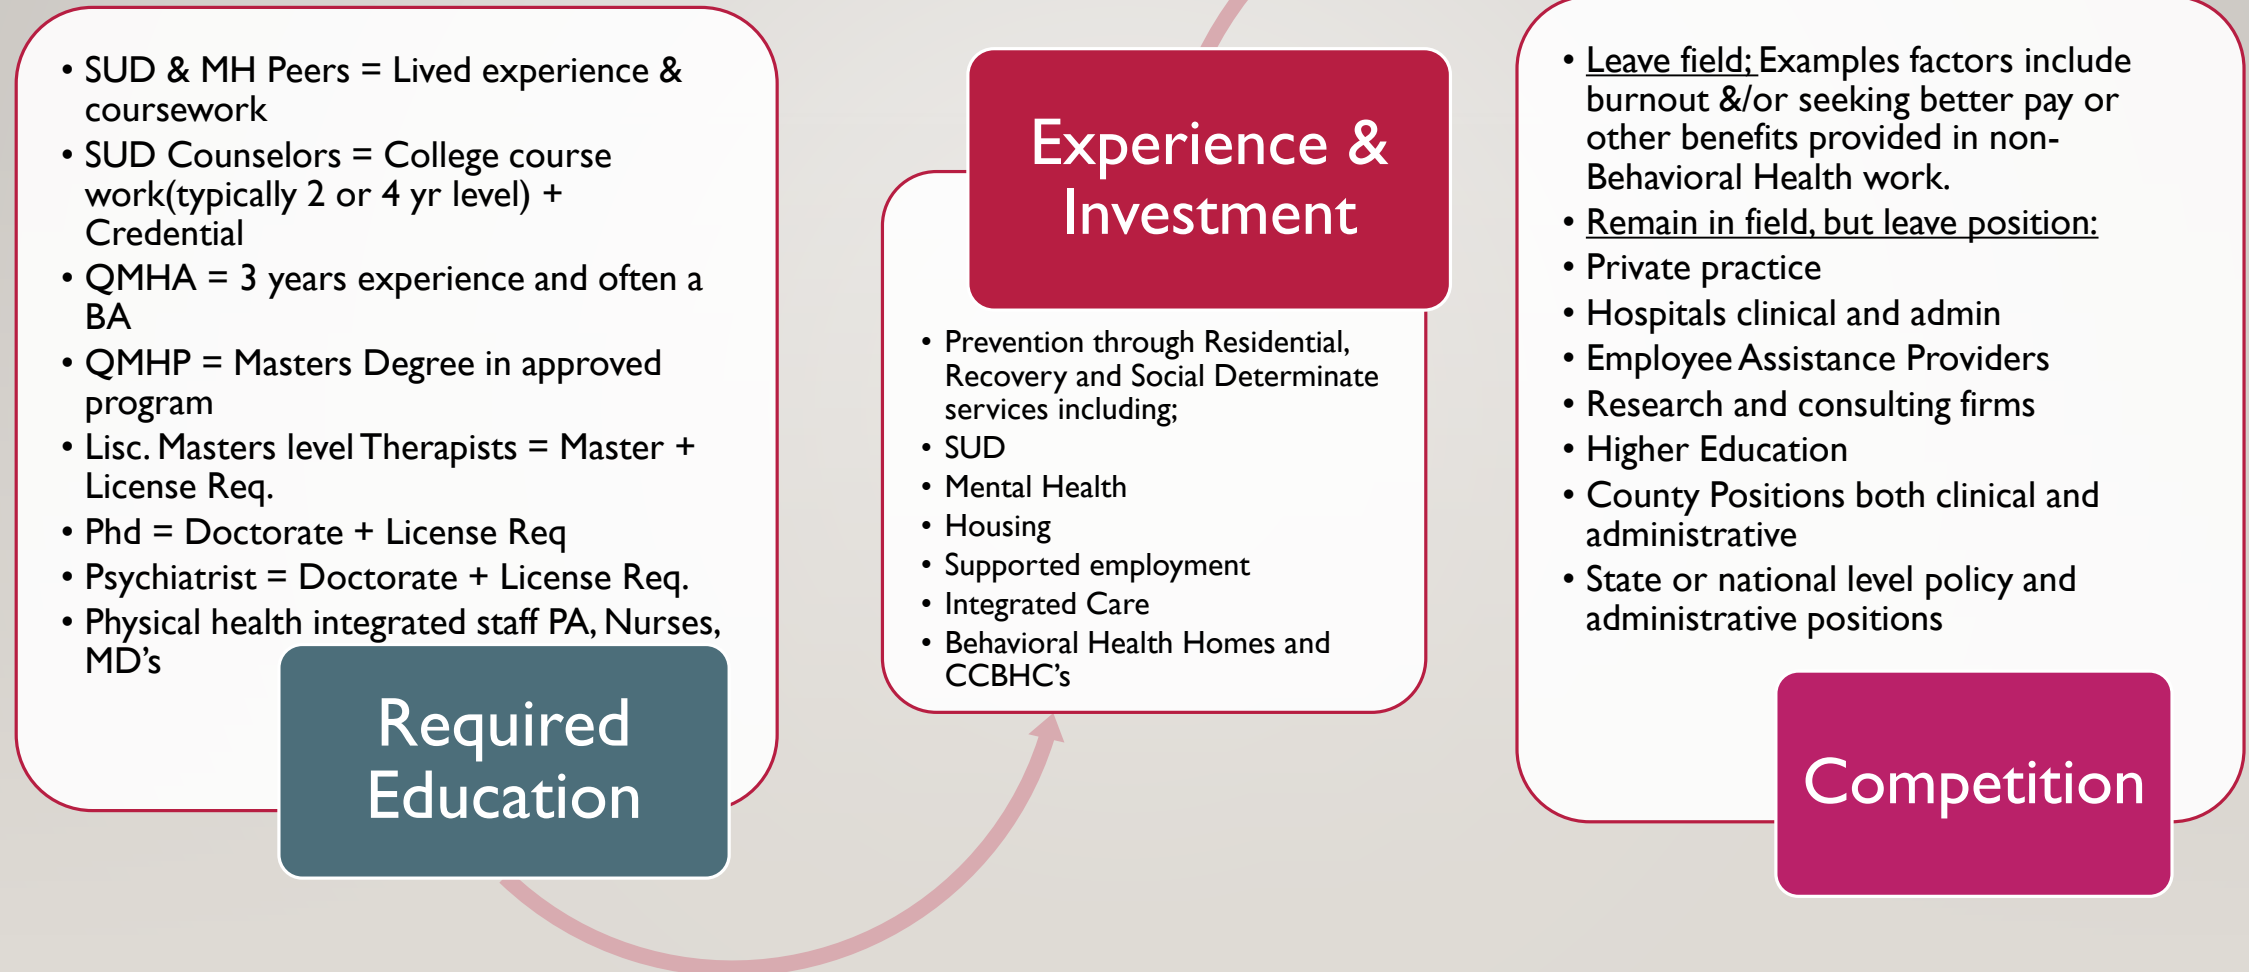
• SUD & MH Peers = Lived experience & coursework
• SUD Counselors = College course work(typically 2 or 4 yr level) + Credential
• QMHA = 3 years experience and often a BA
• QMHP = Masters Degree in approved program
• Lisc. Masters level Therapists = Master + License Req.
• Phd = Doctorate + License Req
• Psychiatrist = Doctorate + License Req.
• Physical health integrated staff PA, Nurses, MD's

Required Education

Experience & Investment

• Prevention through Residential, Recovery and Social Determinate services including;
• SUD
• Mental Health
• Housing
• Supported employment
• Integrated Care
• Behavioral Health Homes and CCBHC's

• Leave field; Examples factors include burnout &/or seeking better pay or other benefits provided in non-Behavioral Health work.
• Remain in field, but leave position:
• Private practice
• Hospitals clinical and admin
• Employee Assistance Providers
• Research and consulting firms
• Higher Education
• County Positions both clinical and administrative
• State or national level policy and administrative positions

Competition